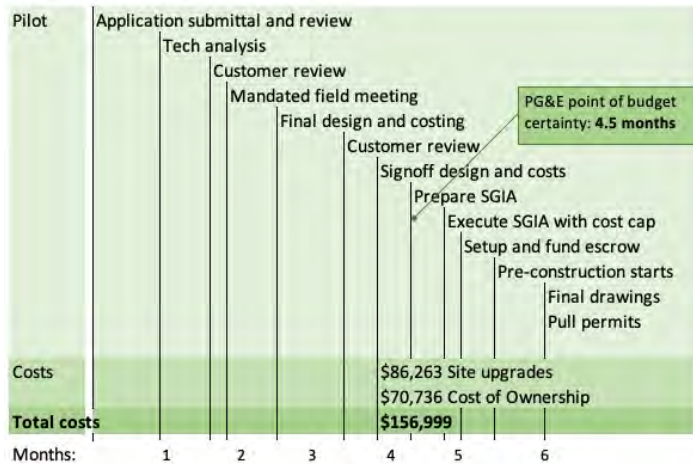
Pilot

Application submittal and review

Tech analysis

Customer review

Mandated field meeting

Final design and costing

Customer review

Signoff design and costs

Prepare SGIA

Execute SGIA with cost cap

Setup and fund escrow

Pre-construction starts

Final drawings

Pull permits

PG&E point of budget certainty: **4.5 months**

Costs

$86,263 Site upgrades

$70,736 Cost of Ownership

**Total costs**

**$156,999**

Months: 1 2 3 4 5 6